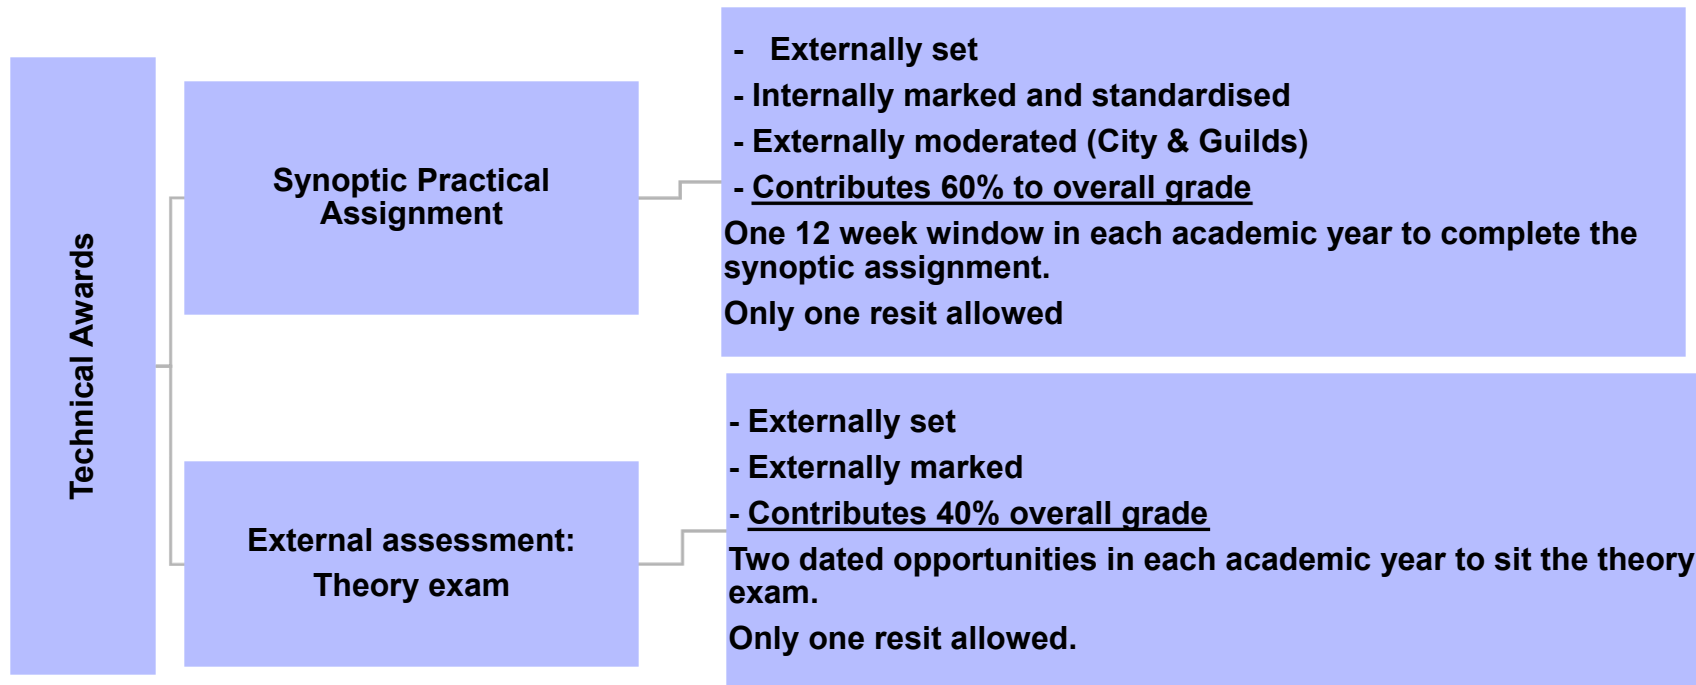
Technical Awards

Synoptic Practical Assignment

- Externally set
- Internally marked and standardised
- Externally moderated (City & Guilds)
- Contributes 60% to overall grade
One 12 week window in each academic year to complete the synoptic assignment.
Only one resit allowed

External assessment: Theory exam

- Externally set
- Externally marked
- Contributes 40% overall grade
Two dated opportunities in each academic year to sit the theory exam.
Only one resit allowed.